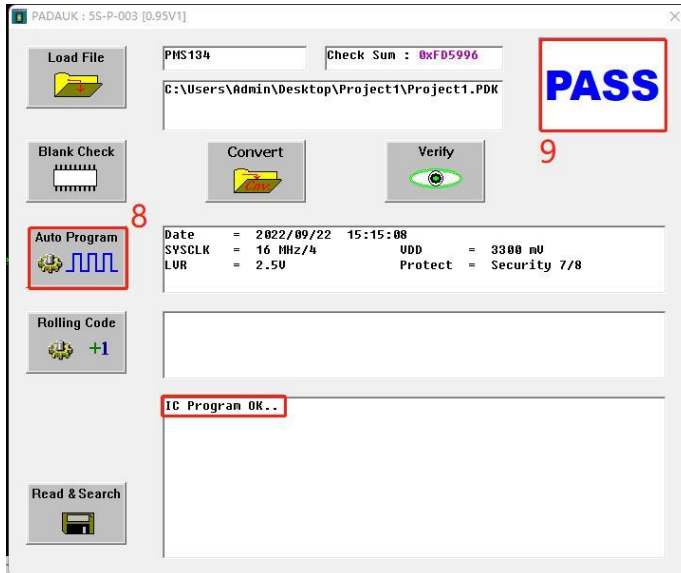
PADAUK : 5S-P-003 [0.95V1]

Load File

PMS134

Check Sum : 0xFD5996

C:\Users\Admin\Desktop\Project1\Project1.PDK

PASS

9

Blank Check

Convert

Verify

8

Auto Program

| Date | = | 2022/09/22 15:15:08 | | | |
|---|---|---|---|---|---|
| SYSCLK | = | 16 MHz/4 | VDD | = | 3300 mV |
| LVR | = | 2.5V | Protect | = | Security 7/8 |

Rolling Code

+1

IC Program OK..

Read & Search